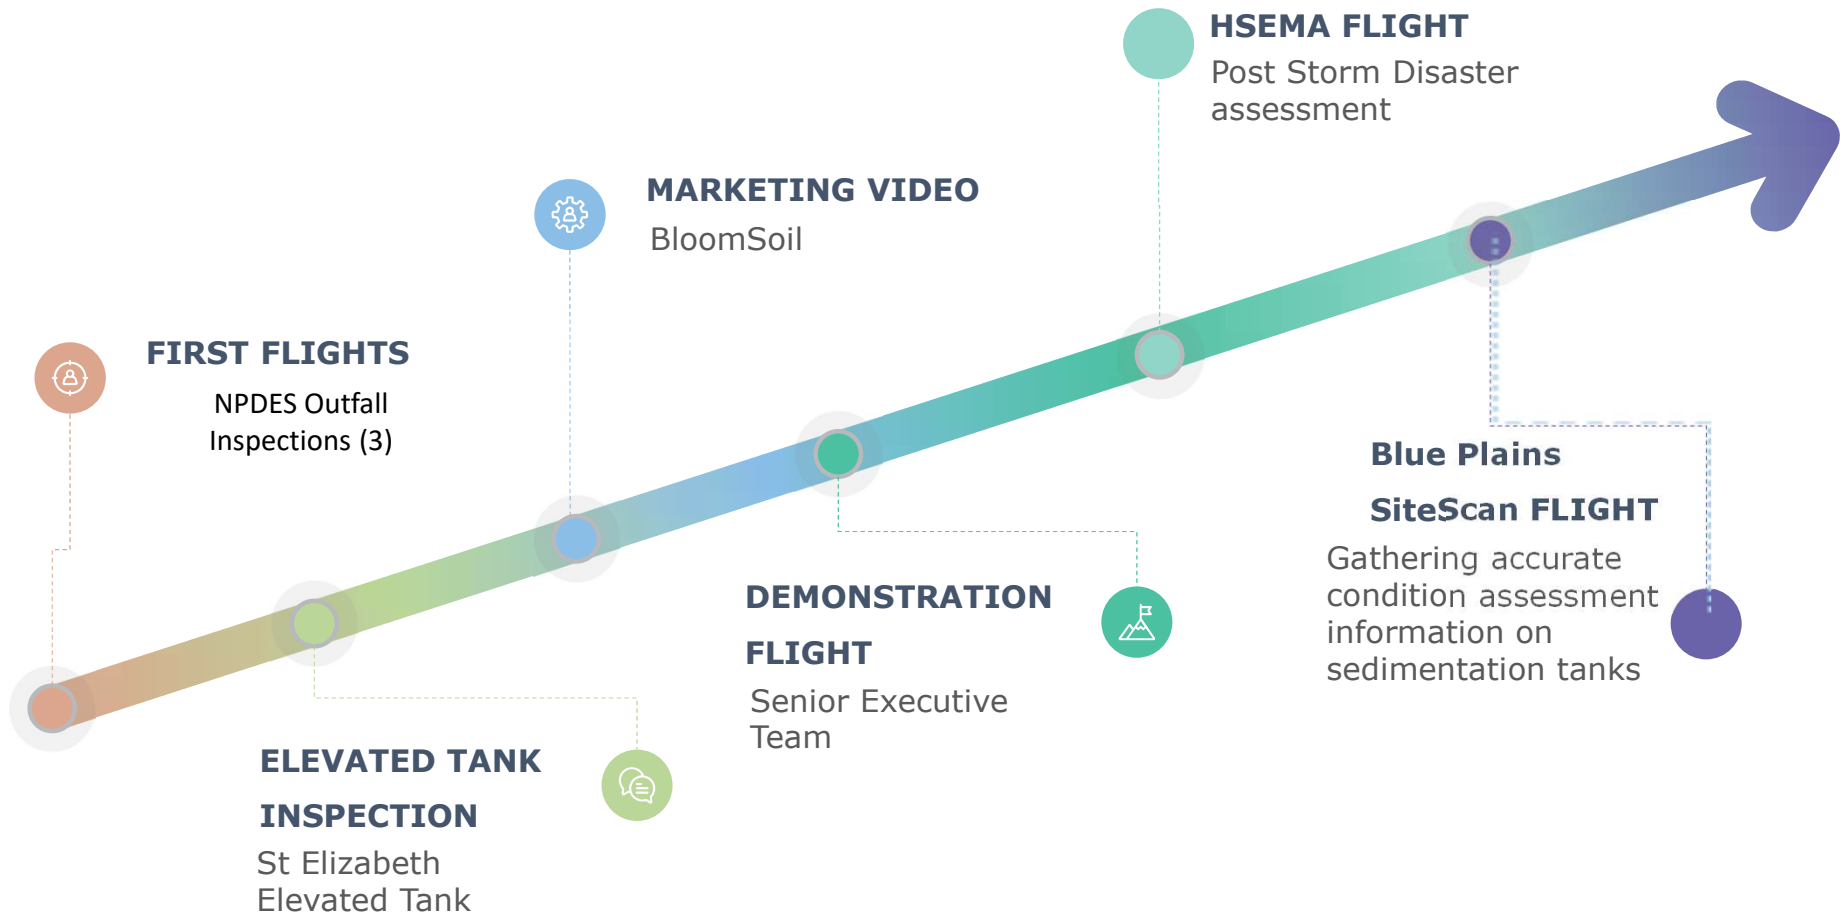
HSEMA FLIGHT
Post Storm Disaster assessment

MARKETING VIDEO
BloomSoil

FIRST FLIGHTS
NPDES Outfall Inspections (3)

Blue Plains
SiteScan FLIGHT
Gathering accurate condition assessment information on sedimentation tanks

DEMONSTRATION FLIGHT
Senior Executive Team

ELEVATED TANK INSPECTION
St Elizabeth Elevated Tank